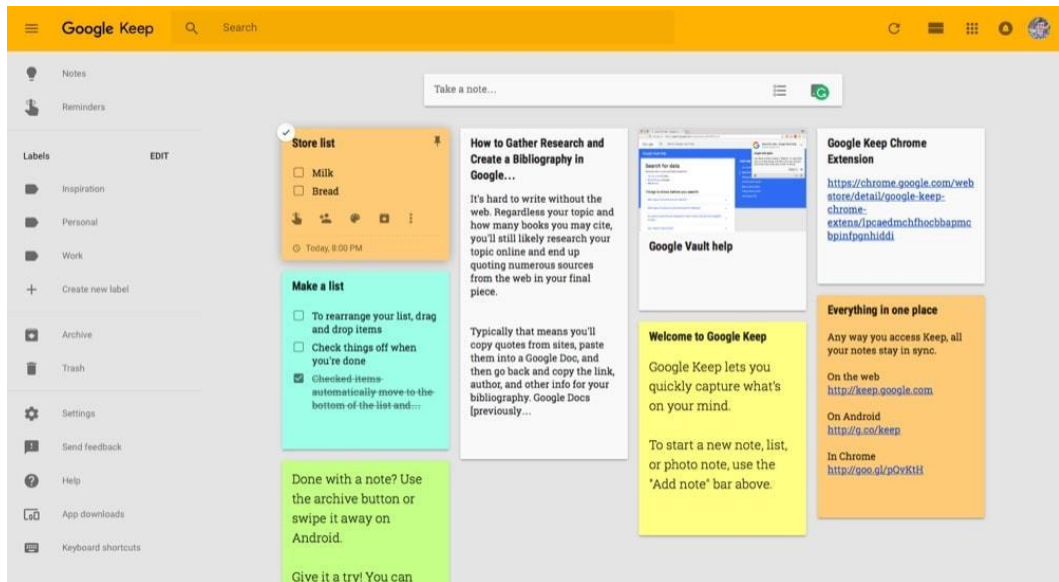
Google Keep

Search

Notes

Reminders

Labels EDIT

Inspiration

Personal

Work

Create new label

Archive

Trash

Settings

Send feedback

Help

App downloads

Keyboard shortcuts

Take a note...

Store list

Milk

Bread

Today, 8:00 PM

Make a list

To rearrange your list, drag and drop items

Check things off when you're done

Checked items automatically move to the bottom of the list and...

Done with a note? Use the archive button or swipe it away on Android.

Give it a try! You can

How to Gather Research and Create a Bibliography in Google...

It's hard to write without the web. Regardless your topic and how many books you may cite, you'll still likely research your topic online and end up quoting numerous sources from the web in your final piece.

Typically that means you'll copy quotes from sites, paste them into a Google Doc, and then go back and copy the link, author, and other info for your bibliography. Google Docs [previously...

Google Vault help

Welcome to Google Keep

Google Keep lets you quickly capture what's on your mind.

To start a new note, list, or photo note, use the "Add note" bar above.

Google Keep Chrome Extension

https://chrome.google.com/webstore/detail/google-keep-chrome-extens/lpcaedmchfhocbbapmcbpinfpgnhiddi

Everything in one place

Any way you access Keep, all your notes stay in sync.

On the web
http://keep.google.com

On Android
http://g.co/keep

In Chrome
http://goo.gl/pOvKtH